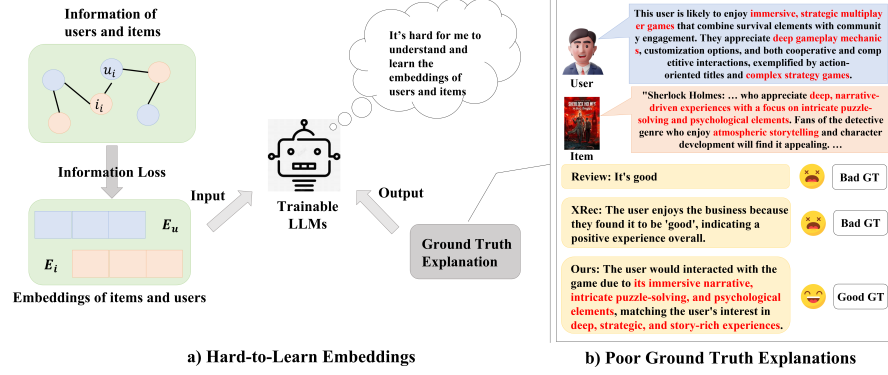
Information of users and items

$u_i$

$i_i$

Information Loss

$E_u$

$E_i$

Embeddings of items and users

Input

It's hard for me to understand and learn the embeddings of users and items

Trainable LLMs

Output

Ground Truth Explanation

a) Hard-to-Learn Embeddings

User

This user is likely to enjoy immersive, strategic multiplayer games that combine survival elements with community engagement. They appreciate deep gameplay mechanics, customization options, and both cooperative and competitive interactions, exemplified by action-oriented titles and complex strategy games.

Item

"Sherlock Holmes: ... who appreciate deep, narrative-driven experiences with a focus on intricate puzzle-solving and psychological elements. Fans of the detective genre who enjoy atmospheric storytelling and character development will find it appealing. ...

Review: It's good

Bad GT

XRec: The user enjoys the business because they found it to be 'good', indicating a positive experience overall.

Bad GT

Ours: The user would interacted with the game due to its immersive narrative, intricate puzzle-solving, and psychological elements, matching the user's interest in deep, strategic, and story-rich experiences.

Good GT

b) Poor Ground Truth Explanations